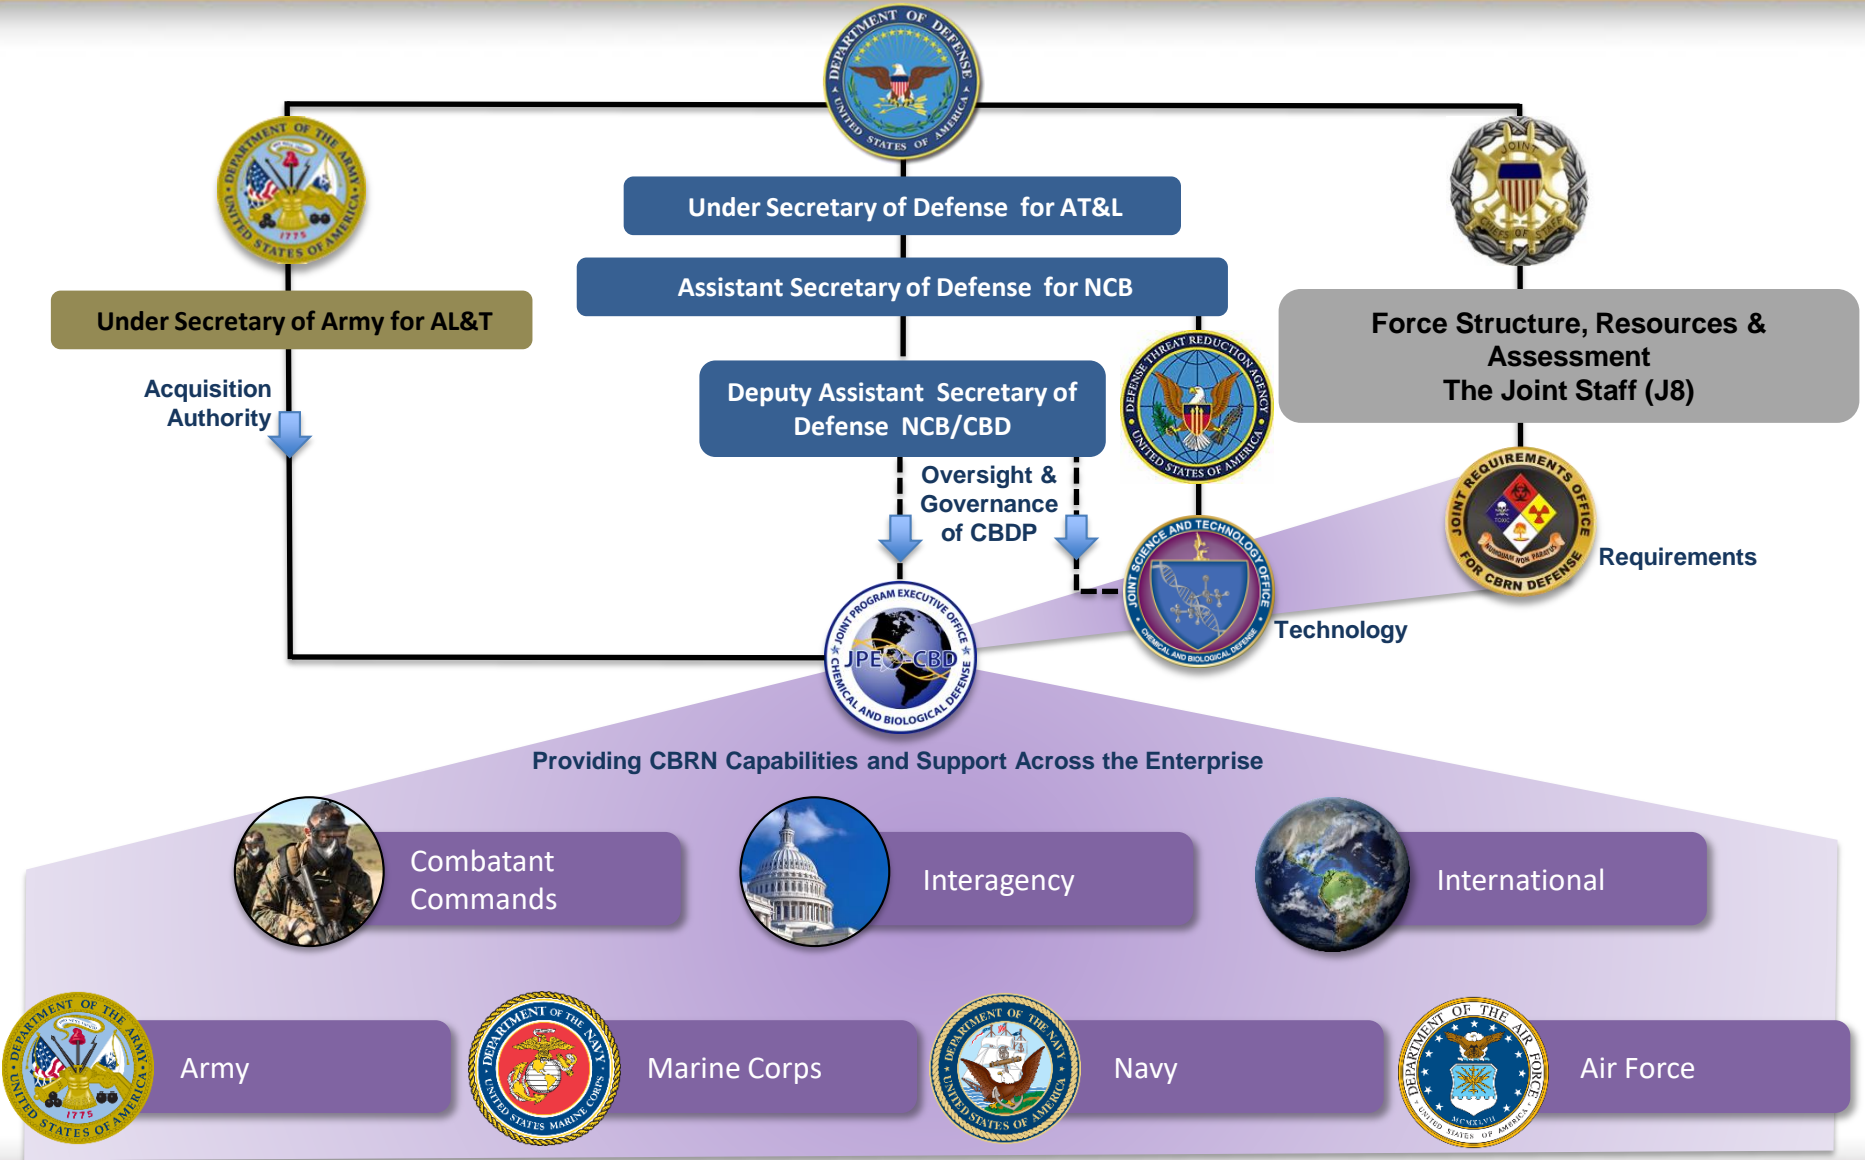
DEPARTMENT OF DEFENSE UNITED STATES OF AMERICA

DEPARTMENT OF THE ARMY UNITED STATES OF AMERICA 1775

JOINT CHIEFS OF STAFF

Under Secretary of Defense for AT&L

Assistant Secretary of Defense for NCB

Under Secretary of Army for AL&T

Force Structure, Resources & Assessment The Joint Staff (J8)

Acquisition Authority

Deputy Assistant Secretary of Defense NCB/CBD

DEFENSE THREAT REDUCTION AGENCY UNITED STATES OF AMERICA

Oversight & Governance of CBDP

JOINT REQUIREMENTS OFFICE FOR CBRN DEFENSE

Requirements

JOINT SCIENCE AND TECHNOLOGY OFFICE CHEMICAL AND BIOLOGICAL DEFENSE

Technology

JOINT PROGRAM EXECUTIVE OFFICE CHEMICAL AND BIOLOGICAL DEFENSE JPEO-CBD

Providing CBRN Capabilities and Support Across the Enterprise

Combatant Commands

Interagency

International

Army

Marine Corps

Navy

Air Force